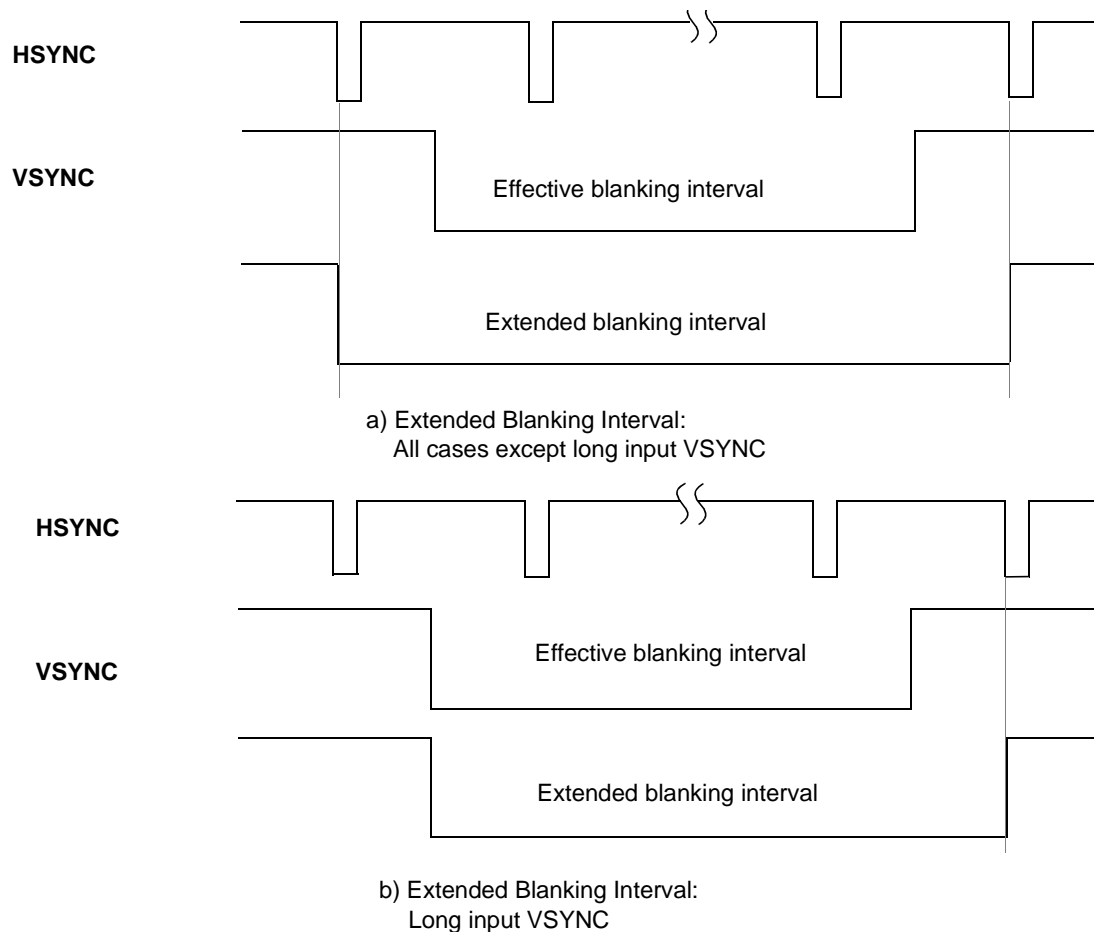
HSYNC

VSYNC

Effective blanking interval

Extended blanking interval

a) Extended Blanking Interval:
All cases except long input VSYNC

HSYNC

VSYNC

Effective blanking interval

Extended blanking interval

b) Extended Blanking Interval:
Long input VSYNC